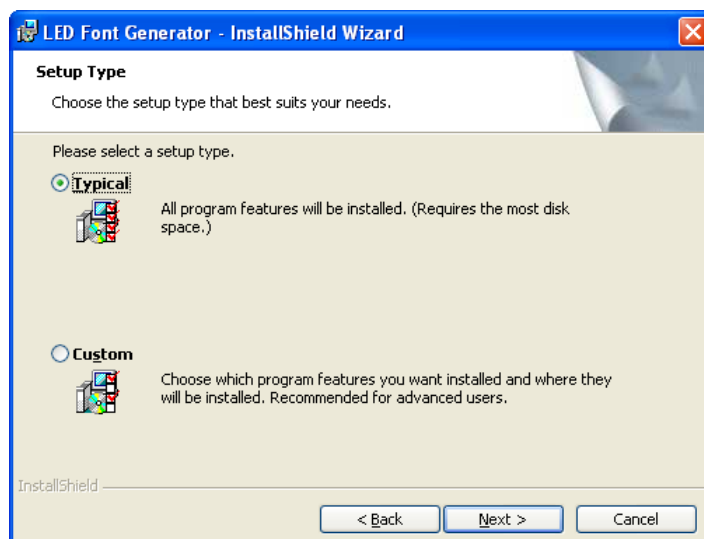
LED Font Generator - InstallShield Wizard

Setup Type

Choose the setup type that best suits your needs.

Please select a setup type.

Typical

All program features will be installed. (Requires the most disk space.)

Custom

Choose which program features you want installed and where they will be installed. Recommended for advanced users.

InstallShield

< Back

Next >

Cancel